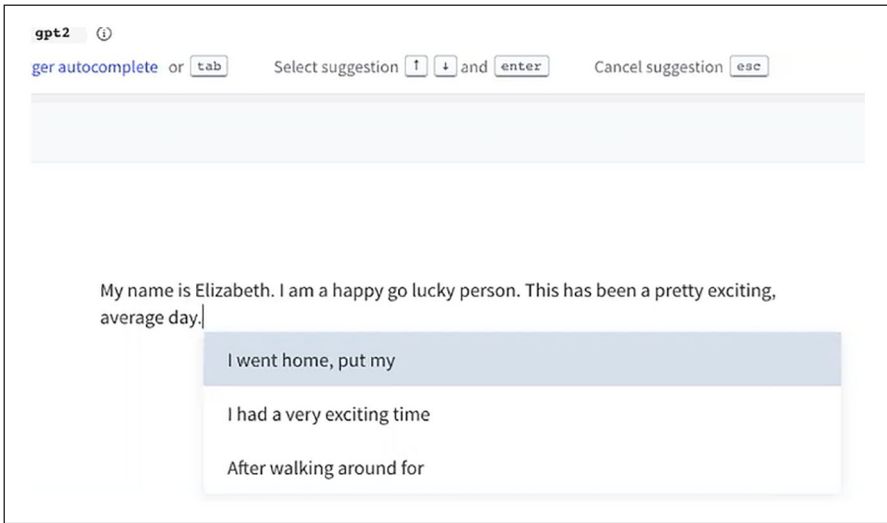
gpt2 ⓘ

ger autocomplete or tab Select suggestion ↑ ↓ and enter Cancel suggestion esc

My name is Elizabeth. I am a happy go lucky person. This has been a pretty exciting, average day.

I went home, put my

I had a very exciting time

After walking around for